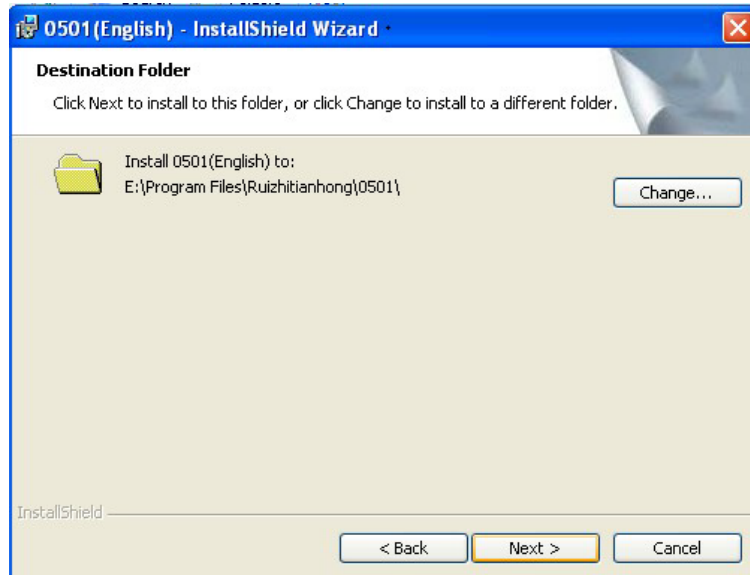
0501(English) - InstallShield Wizard

Destination Folder

Click Next to install to this folder, or click Change to install to a different folder.

Install 0501(English) to:
E:\Program Files\Ruizhitianhong\0501\

Change...

InstallShield

< Back

Next >

Cancel